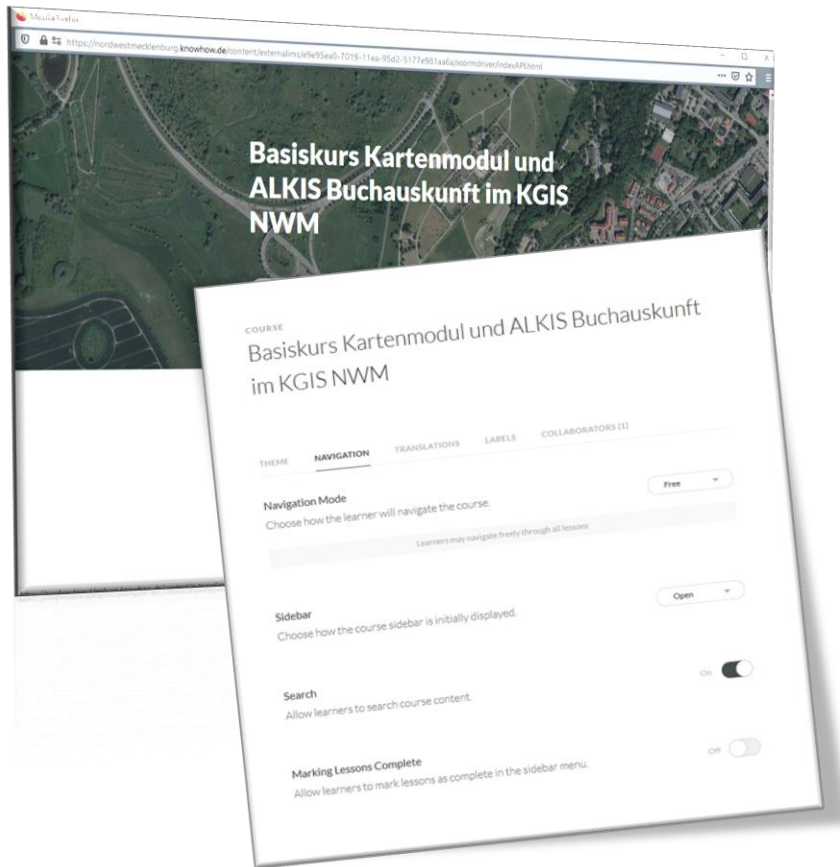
Mozilla Firefox

https://nordwestmecklenburg.knowhow.de/content/externalms/e9e95ea0-7019-11ea-95d2-5177e981aa6a/scormdriver/indexAPI.html

Basiskurs Kartenmodul und ALKIS Buchauskunft im KGIS NWM

COURSE

Basiskurs Kartenmodul und ALKIS Buchauskunft im KGIS NWM

THEME NAVIGATION TRANSLATIONS LABELS COLLABORATORS (1)

Navigation Mode
Choose how the learner will navigate the course.

Free

Learners may navigate freely through all lessons

Sidebar
Choose how the course sidebar is initially displayed.

Open

Search
Allow learners to search course content.

On

Marking Lessons Complete
Allow learners to mark lessons as complete in the sidebar menu.

Off